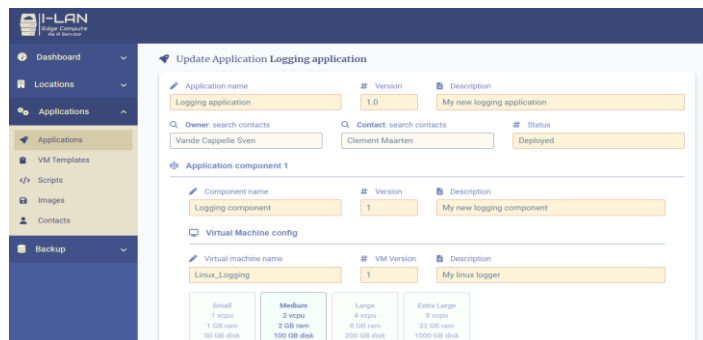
I-LAN
Edge Compute
As A Service

Dashboard
Locations
Applications
Applications
VM Templates
Scripts
Images
Contacts
Backup

Update Application Logging application

Application name
Logging application
# Version
1.0
Description
My new logging application

Owner: search contacts
Vande Cappelle Sven
Contact: search contacts
Clement Maarten
# Status
Deployed

Application component 1

Component name
Logging component
# Version
1
Description
My new logging component

Virtual Machine config

Virtual machine name
Linux_Logging
# VM Version
1
Description
My linux logger

Small
1 vcpu
1 GB ram
30 GB disk

Medium
2 vcpu
2 GB ram
100 GB disk

Large
4 vcpu
8 GB ram
200 GB disk

Extra Large
8 vcpu
32 GB ram
1000 GB disk